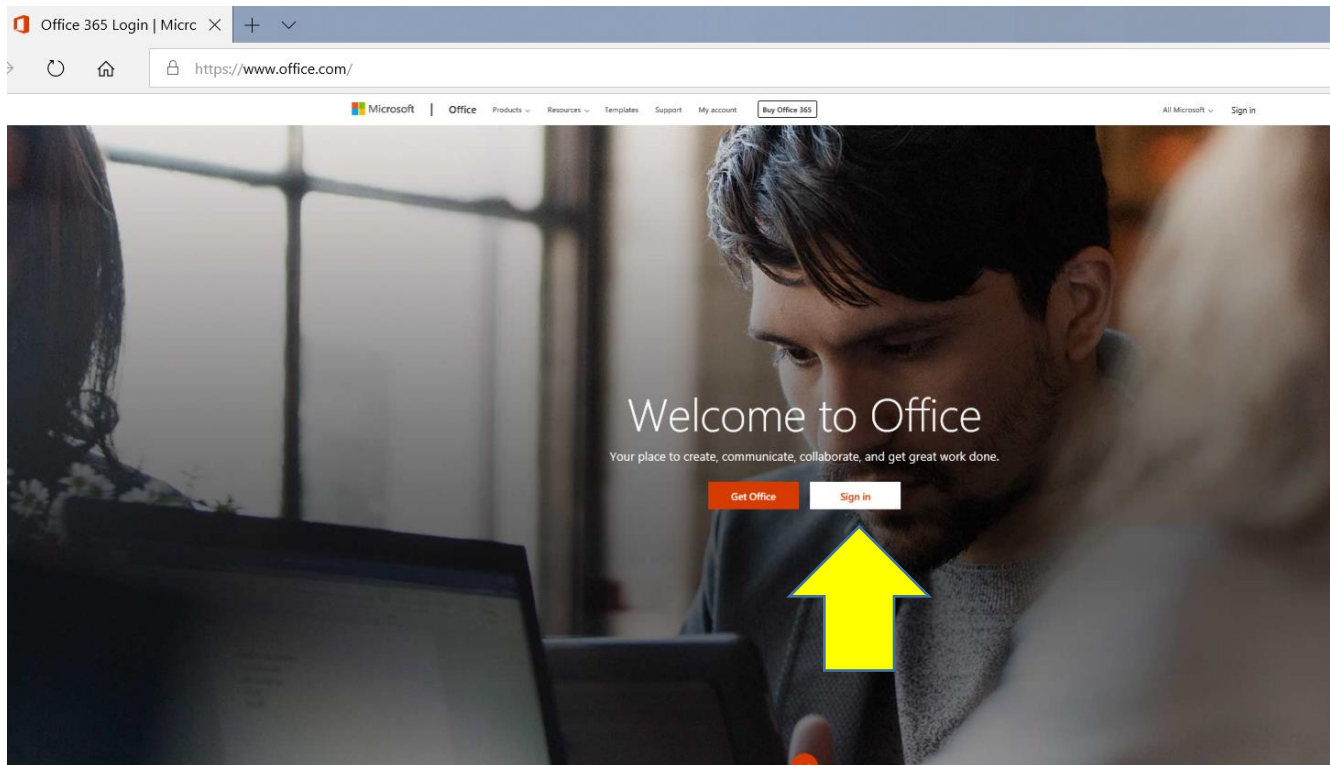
Office 365 Login | Micrc ×

https://www.office.com/

Microsoft | Office Products Resources Templates Support My account Buy Office 365 All Microsoft Sign in

Welcome to Office

Your place to create, communicate, collaborate, and get great work done.

Get Office Sign in